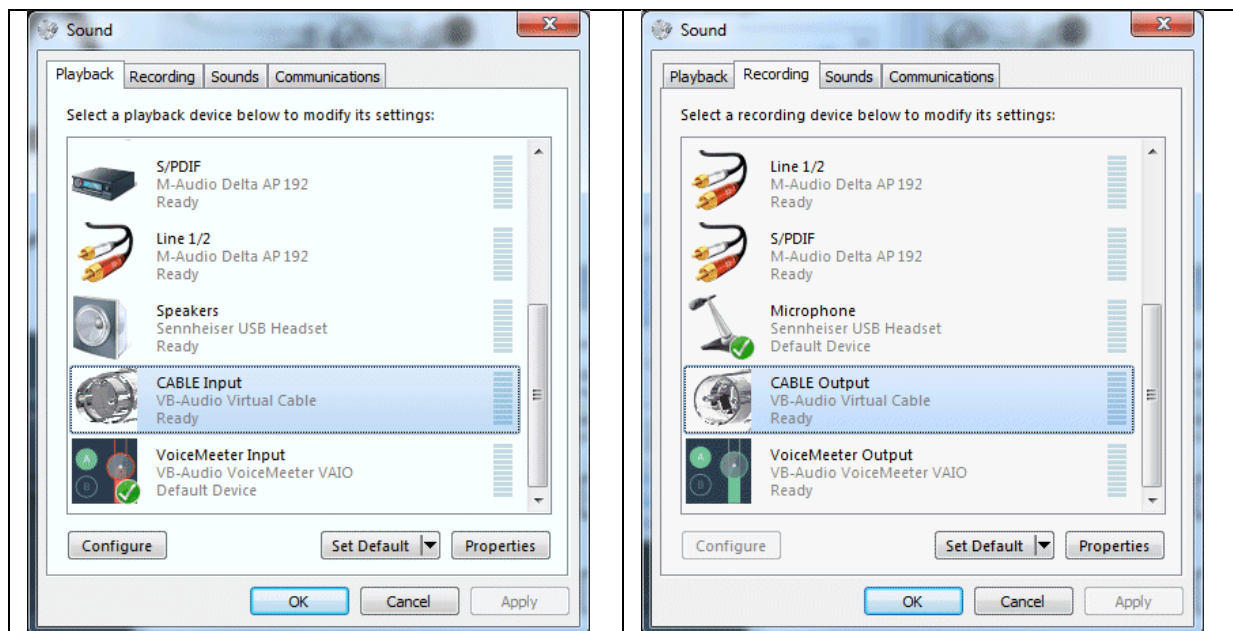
Sound

Playback | Recording | Sounds | Communications

Select a playback device below to modify its settings:

S/PDIF
M-Audio Delta AP 192
Ready

Line 1/2
M-Audio Delta AP 192
Ready

Speakers
Sennheiser USB Headset
Ready

CABLE Input
VB-Audio Virtual Cable
Ready

VoiceMeeter Input
VB-Audio VoiceMeeter VAIO
Default Device

Configure | Set Default | Properties

OK | Cancel | Apply

Sound

Playback | Recording | Sounds | Communications

Select a recording device below to modify its settings:

Line 1/2
M-Audio Delta AP 192
Ready

S/PDIF
M-Audio Delta AP 192
Ready

Microphone
Sennheiser USB Headset
Default Device

CABLE Output
VB-Audio Virtual Cable
Ready

VoiceMeeter Output
VB-Audio VoiceMeeter VAIO
Ready

Configure | Set Default | Properties

OK | Cancel | Apply